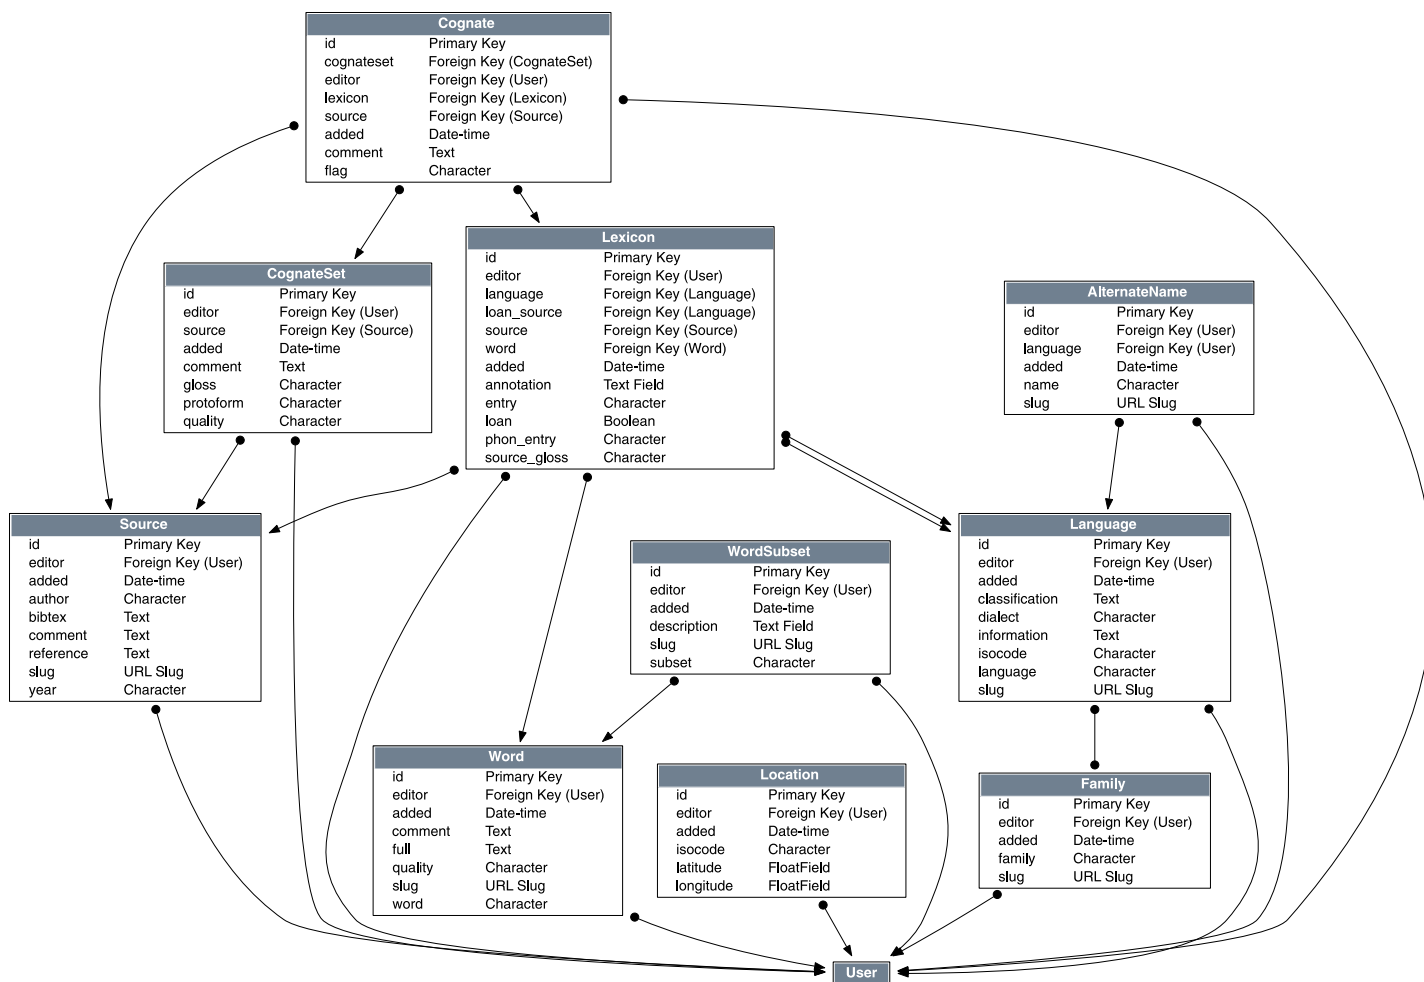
| Cognate | |
|---|---|
| id | Primary Key |
| cognateset | Foreign Key (CognateSet) |
| editor | Foreign Key (User) |
| lexicon | Foreign Key (Lexicon) |
| source | Foreign Key (Source) |
| added | Date-time |
| comment | Text |
| flag | Character |

| Lexicon | |
|---|---|
| id | Primary Key |
| editor | Foreign Key (User) |
| language | Foreign Key (Language) |
| loan_source | Foreign Key (Language) |
| source | Foreign Key (Source) |
| word | Foreign Key (Word) |
| added | Date-time |
| annotation | Text Field |
| entry | Character |
| loan | Boolean |
| phon_entry | Character |
| source_gloss | Character |

| CognateSet | |
|---|---|
| id | Primary Key |
| editor | Foreign Key (User) |
| source | Foreign Key (Source) |
| added | Date-time |
| comment | Text |
| gloss | Character |
| protoform | Character |
| quality | Character |

| AlternateName | |
|---|---|
| id | Primary Key |
| editor | Foreign Key (User) |
| language | Foreign Key (User) |
| added | Date-time |
| name | Character |
| slug | URL Slug |

| Source | |
|---|---|
| id | Primary Key |
| editor | Foreign Key (User) |
| added | Date-time |
| author | Character |
| bibtex | Text |
| comment | Text |
| reference | Text |
| slug | URL Slug |
| year | Character |

| WordSubset | |
|---|---|
| id | Primary Key |
| editor | Foreign Key (User) |
| added | Date-time |
| description | Text Field |
| slug | URL Slug |
| subset | Character |

| Language | |
|---|---|
| id | Primary Key |
| editor | Foreign Key (User) |
| added | Date-time |
| classification | Text |
| dialect | Character |
| information | Text |
| isocode | Character |
| language | Character |
| slug | URL Slug |

| Word | |
|---|---|
| id | Primary Key |
| editor | Foreign Key (User) |
| added | Date-time |
| comment | Text |
| full | Text |
| quality | Character |
| slug | URL Slug |
| word | Character |

| Location | |
|---|---|
| id | Primary Key |
| editor | Foreign Key (User) |
| added | Date-time |
| isocode | Character |
| latitude | FloatField |
| longitude | FloatField |

| Family | |
|---|---|
| id | Primary Key |
| editor | Foreign Key (User) |
| added | Date-time |
| family | Character |
| slug | URL Slug |

User